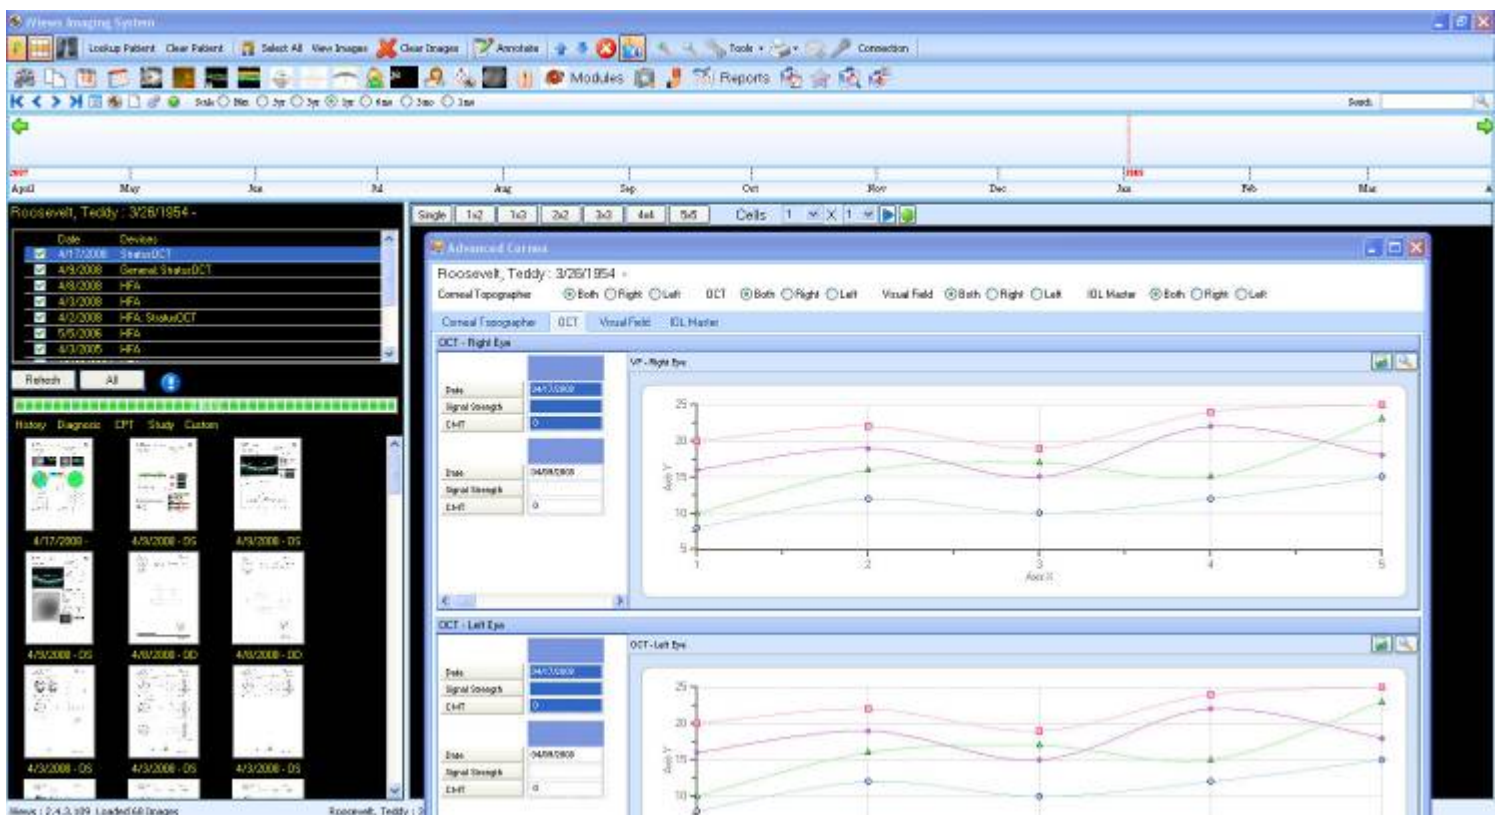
Views Imaging System

Lookup Patient Clear Patient Select All View Images Clear Images Annotate Tools Connection

Modules Reports

Scale Min 1yr 3yr 5yr 6mo 3mo 1mo Search

2007 April May Jun Jul Aug Sep Oct Nov Dec 2008 Jan Feb Mar

Roosevelt, Teddy : 3/26/1954 -

| Date | Devices |
|---|---|
| 4/17/2008 | StratusOCT |
| 4/9/2008 | General StratusOCT |
| 4/8/2008 | HFA |
| 4/3/2008 | HFA |
| 4/2/2008 | HFA, StratusOCT |
| 5/5/2006 | HFA |
| 4/3/2005 | HFA |

Refresh All

History Diagnosis CPT Study Custom

4/17/2008 - 4/9/2008 - OS 4/9/2008 - OS
4/9/2008 - OS 4/8/2008 - OD 4/8/2008 - OD
4/3/2008 - OS 4/3/2008 - OS 4/3/2008 - OS

Views | 2.4.3.109 Loaded 68 Images Roosevelt, Teddy : 3

Single 1x2 1x3 2x2 3x3 4x4 5x5 Cells 1 X 1

Advanced Cornea

Roosevelt, Teddy : 3/26/1954 -

Corneal Topographer Both Right Left OCT Both Right Left Visual Field Both Right Left IOL Master Both Right Left

Corneal Topographer OCT Visual Field IOL Master

OCT - Right Eye

Date 04/17/2008
Signal Strength
CMT 0

Date 04/09/2008
Signal Strength
CMT 0

VF - Right Eye

25 20 15 10 5
Axis Y
1 2 3 4 5
Axis X

OCT - Left Eye

Date 04/17/2008
Signal Strength
CMT 0

Date 04/09/2008
Signal Strength
CMT 0

OCT - Left Eye

25 20 15 10
Axis Y